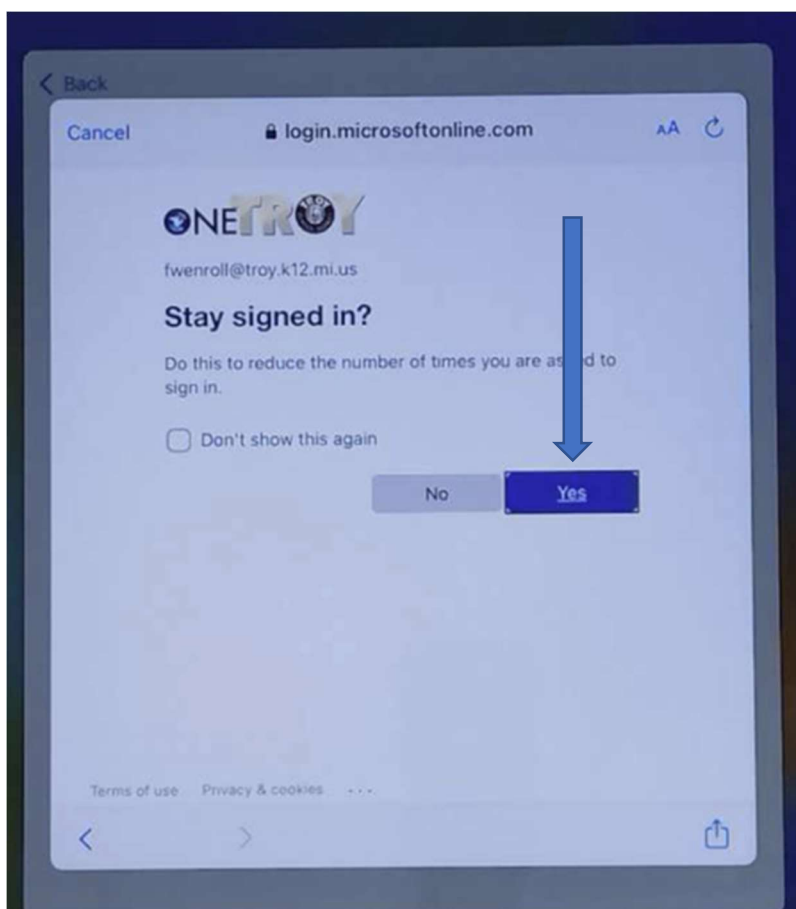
< Back

Cancel login.microsoftonline.com AA

ONETROY

fwenroll@troy.k12.mi.us

Stay signed in?

Do this to reduce the number of times you are as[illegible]d to sign in.

Don't show this again

No Yes

Terms of use Privacy & cookies ...